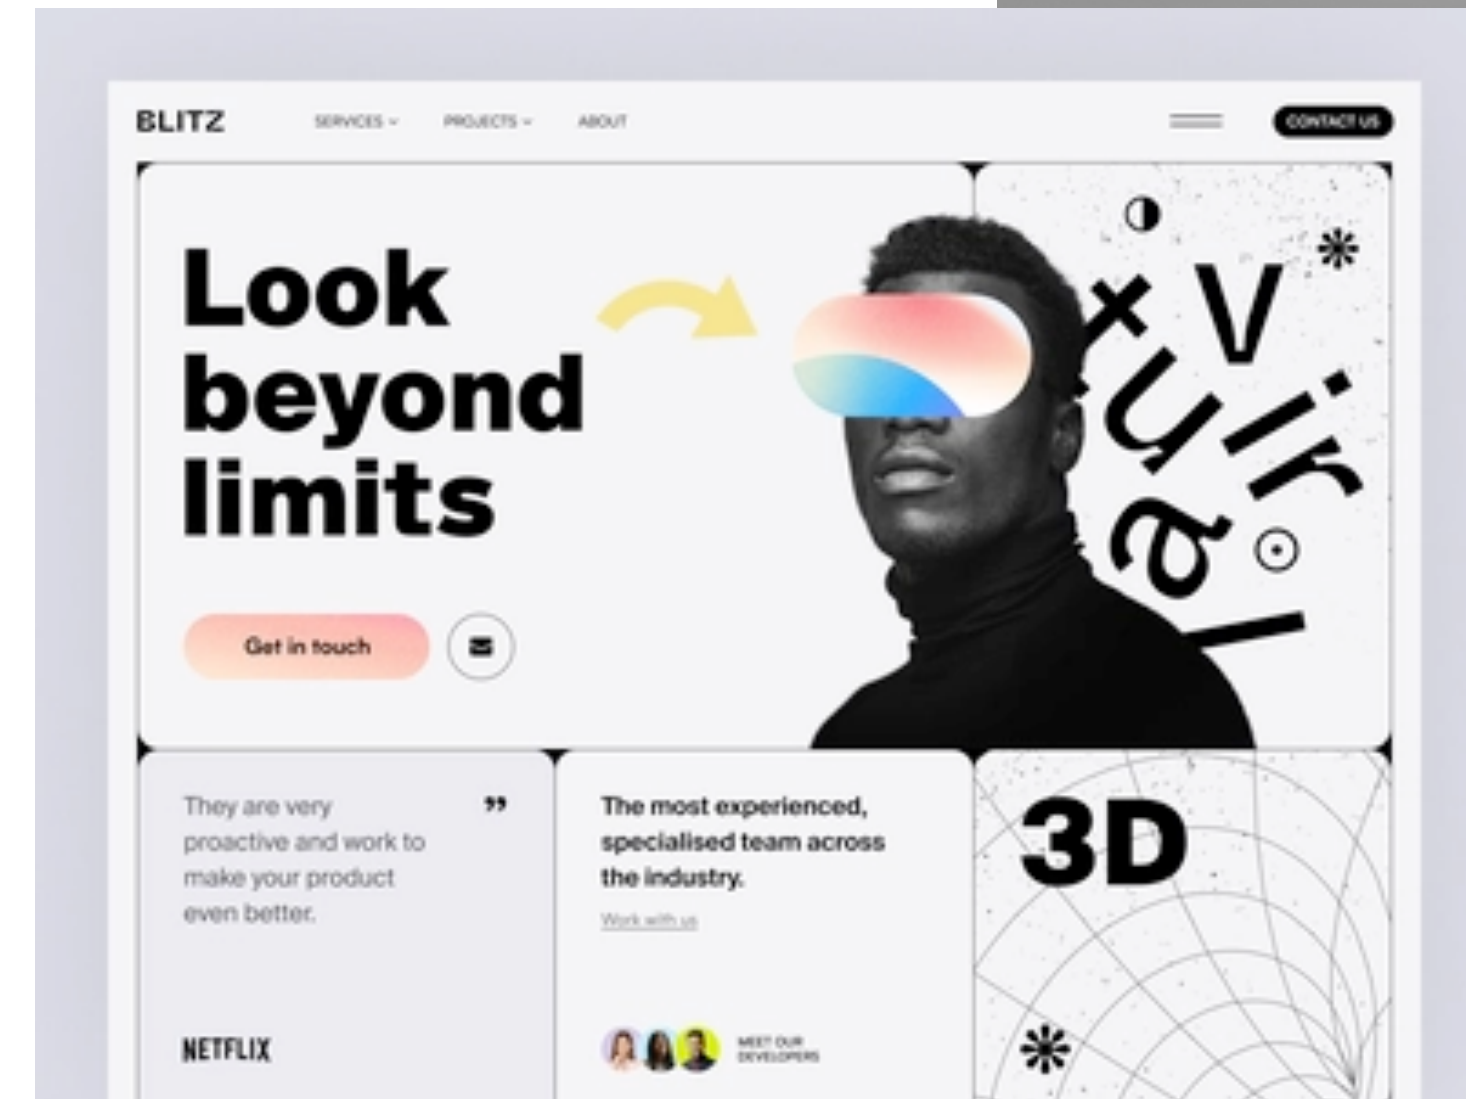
BLITZ

SERVICES PROJECTS ABOUT

CONTACT US

Look beyond limits

Get in touch

Virtual

They are very proactive and work to make your product even better.

NETFLIX

The most experienced, specialised team across the industry.

Work with us

MEET OUR DEVELOPERS

3D